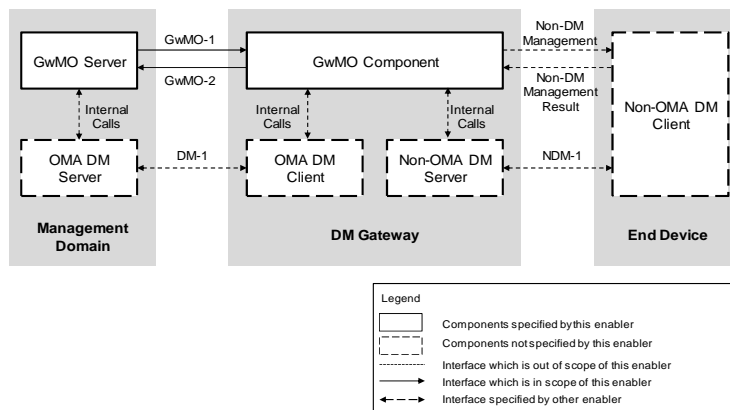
GwMO Server

GwMO-1

GwMO-2

GwMO Component

Non-DM Management

Non-DM Management Result

Non-OMA DM Client

Internal Calls

Internal Calls

Internal Calls

OMA DM Server

DM-1

OMA DM Client

Non-OMA DM Server

NDM-1

Management Domain

DM Gateway

End Device

Legend

Components specified by this enabler

Components not specified by this enabler

Interface which is out of scope of this enabler

Interface which is in scope of this enabler

Interface specified by other enabler